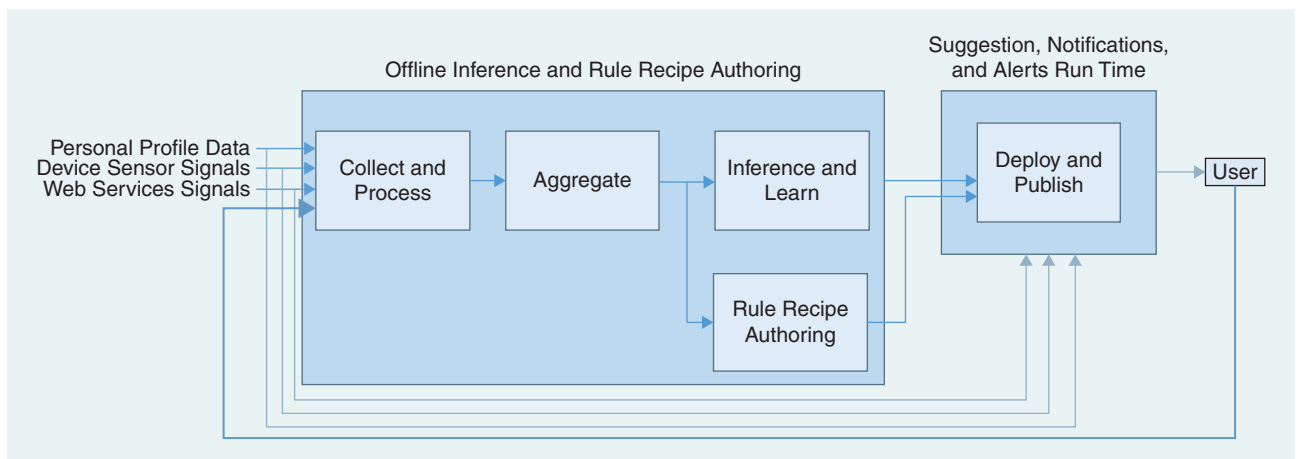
Offline Inference and Rule Recipe Authoring

Suggestion, Notifications, and Alerts Run Time

Personal Profile Data
Device Sensor Signals
Web Services Signals

Collect and Process

Aggregate

Inference and Learn

Rule Recipe Authoring

Deploy and Publish

User